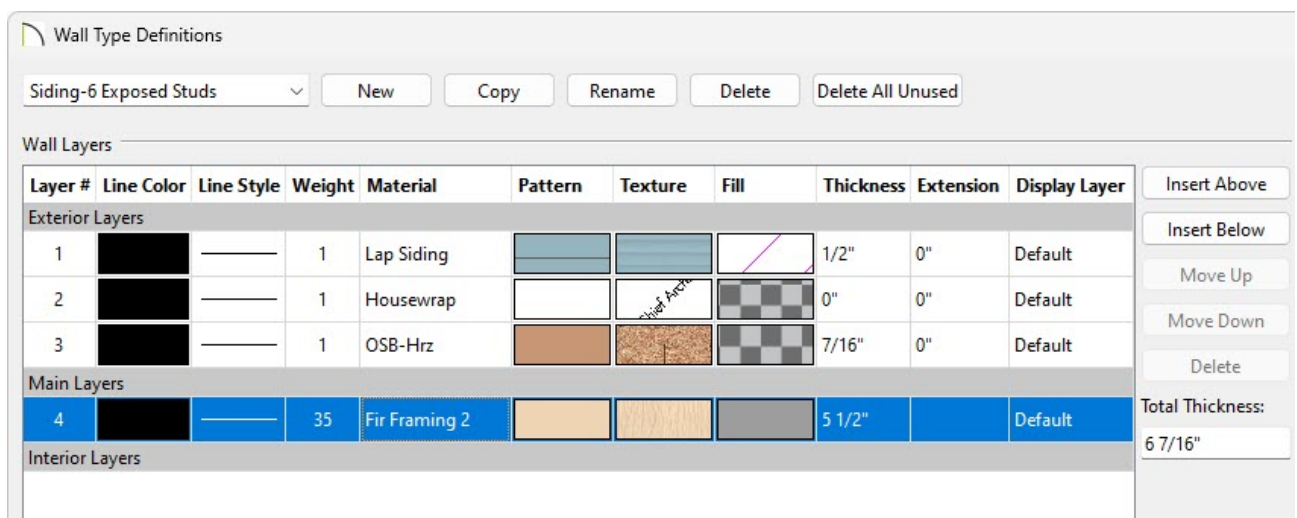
Wall Type Definitions

Siding-6 Exposed Studs

New

Copy

Rename

Delete

Delete All Unused

Wall Layers

| Layer # | Line Color | Line Style | Weight | Material | Pattern | Texture | Fill | Thickness | Extension | Display Layer |
|---|---|---|---|---|---|---|---|---|---|---|
| Exterior Layers | | | | | | | | | | |
| 1 | | | 1 | Lap Siding | | | | 1/2" | 0" | Default |
| 2 | | | 1 | Housewrap | | Chief Arch | | 0" | 0" | Default |
| 3 | | | 1 | OSB-Hrz | | | | 7/16" | 0" | Default |
| Main Layers | | | | | | | | | | |
| 4 | | | 35 | Fir Framing 2 | | | | 5 1/2" | | Default |
| Interior Layers | | | | | | | | | | |

Insert Above

Insert Below

Move Up

Move Down

Delete

Total Thickness:

6 7/16"